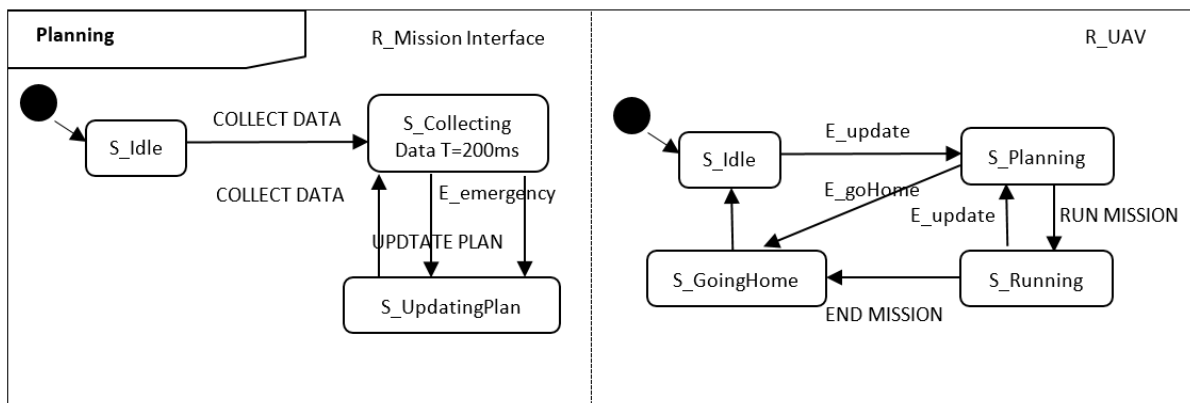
Planning

R_Mission Interface

S_Idle

COLLECT DATA

S_Collecting Data T=200ms

COLLECT DATA

E_emergency

UPDTATE PLAN

S_UpdatingPlan

R_UAV

S_Idle

E_update

S_Planning

E_goHome

E_update

RUN MISSION

S_GoingHome

S_Running

END MISSION